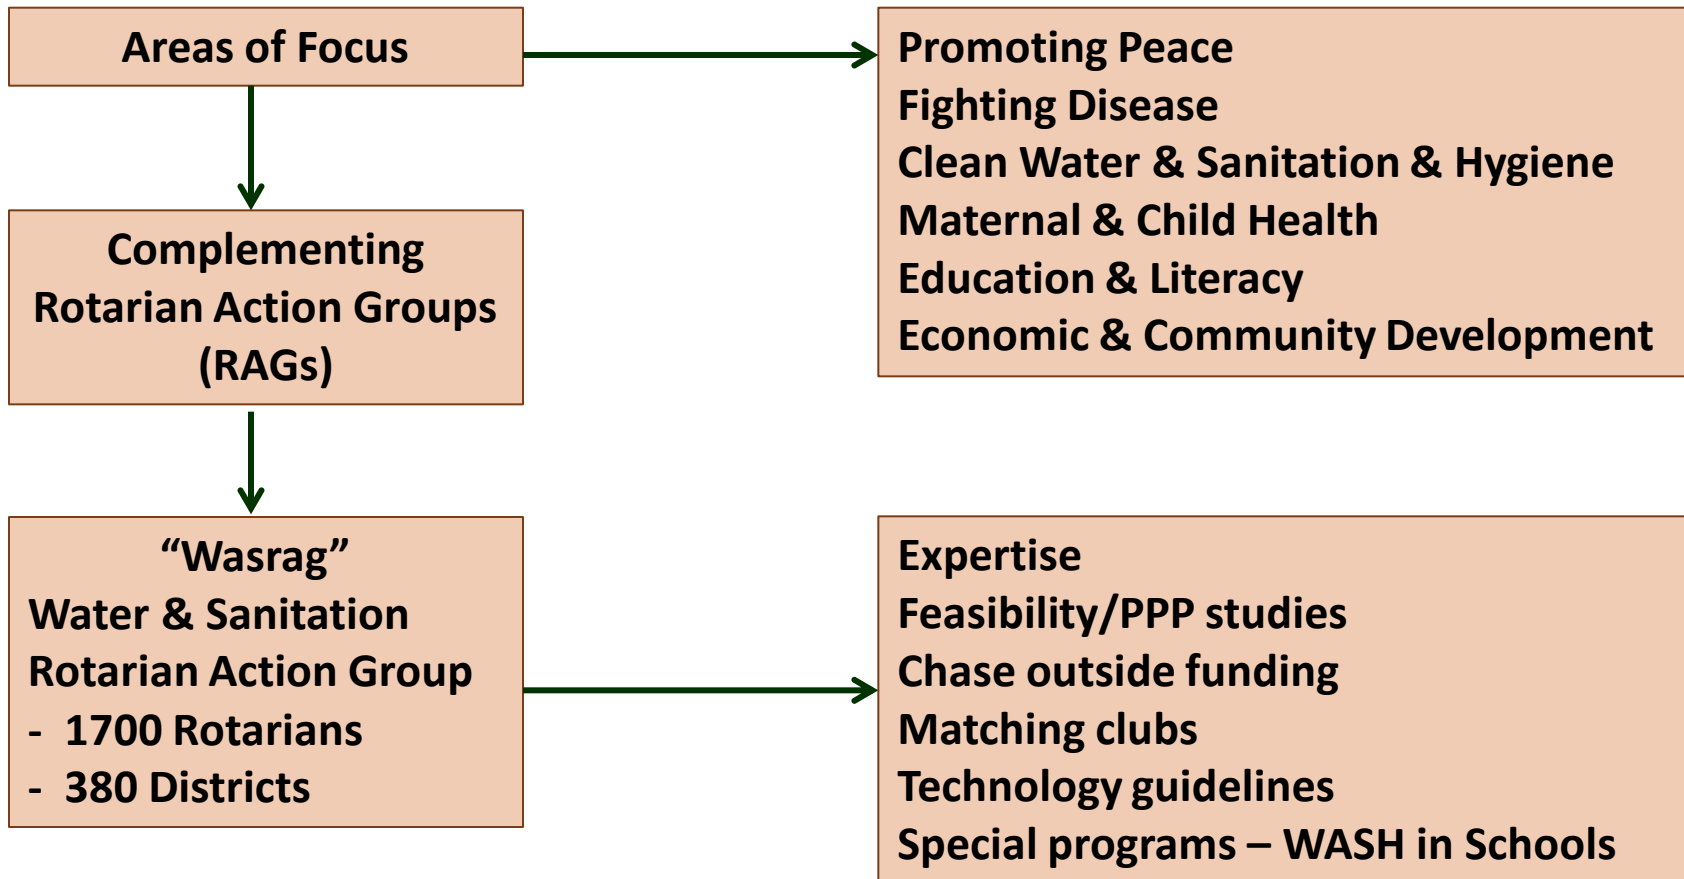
Areas of Focus

Promoting Peace
Fighting Disease
Clean Water & Sanitation & Hygiene
Maternal & Child Health
Education & Literacy
Economic & Community Development

Complementing Rotarian Action Groups (RAGs)

“Wasrag”
Water & Sanitation Rotarian Action Group
- 1700 Rotarians
- 380 Districts

Expertise
Feasibility/PPP studies
Chase outside funding
Matching clubs
Technology guidelines
Special programs – WASH in Schools